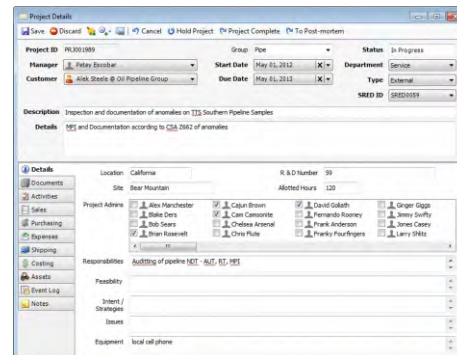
Project Details

Save Discard Cancel Hold Project Project Complete To Post-mortem

Project ID PRJ001989
Group Pipe
Status In Progress
Manager Petey Escobar
Start Date May 01, 2012
Department Service
Customer Alek Steele @ Oil Pipeline Group
Due Date May 01, 2012
Type External
SRED ID SRED0059

Description Inspection and documentation of anomalies on TTS Southern Pipeline Samples
Details MPI and Documentation according to CSA Z662 of anomalies

Details
Documents
Activities
Sales
Purchasing
Expenses
Shipping
Costing
Assets
Event Log
Notes

Location California
R & D Number 99
Site Bear Mountain
Allotted Hours 120

Project Admins
Alex Manchester
Blake Ders
Bob Sears
Brian Rosevelt
Cajun Brown
Cam Camsonite
Chelsea Arsenal
Chris Flute
David Goliath
Fernando Rooney
Frank Anderson
Franky Fourfingers
Ginger Giggs
Jimmy Swifty
Jones Casey
Larry Shiltz

Responsibilities Auditing of pipeline NDT - AUT, RT, MPI
Feasibility
Intent / Strategies
Issues
Equipment local cell phone